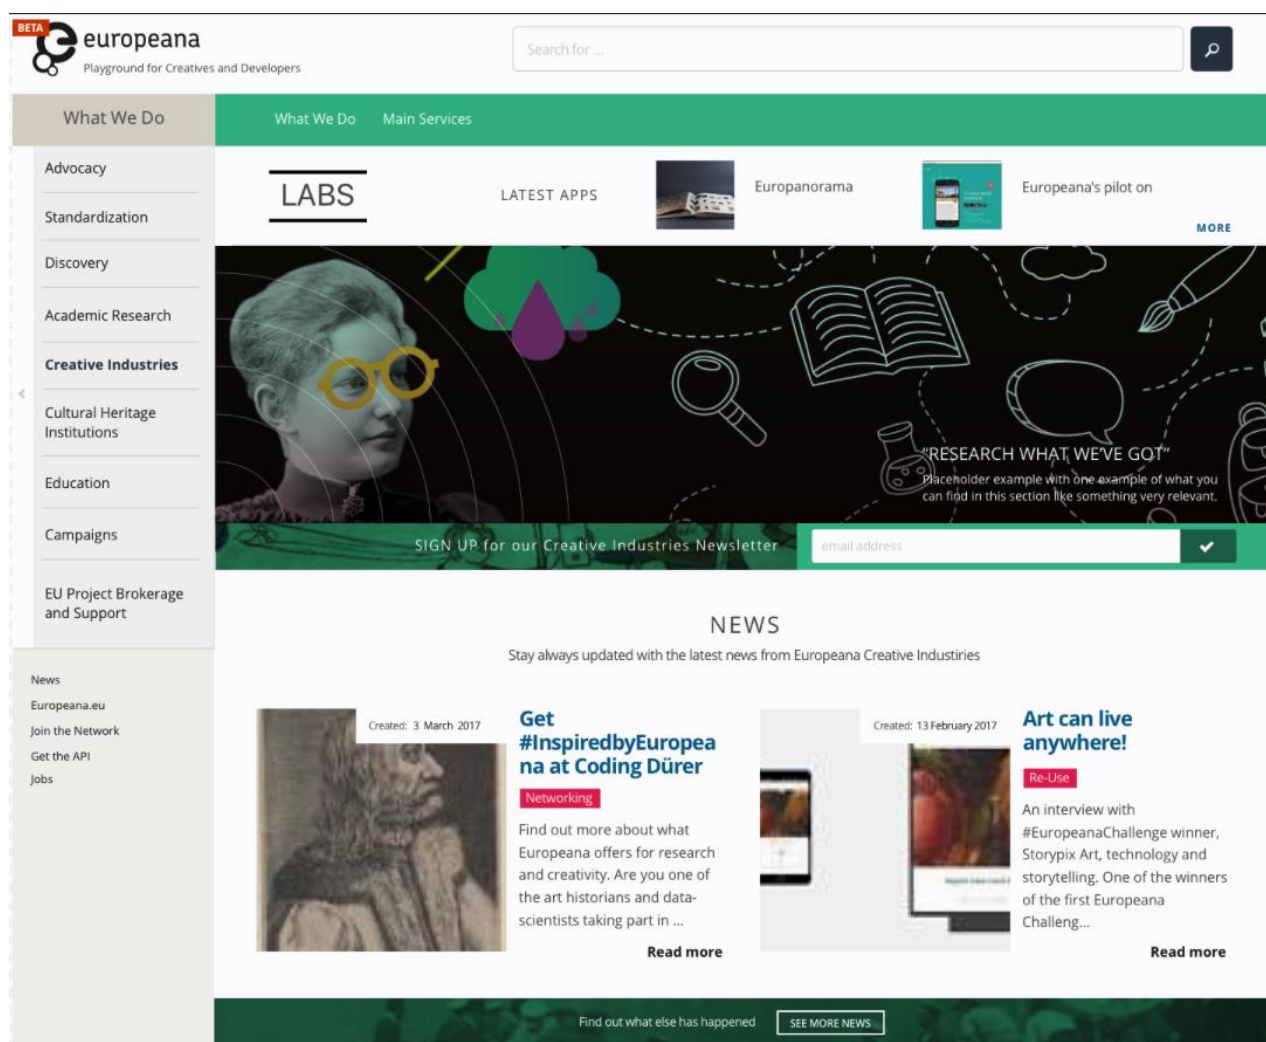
BETA europeana
Playground for Creatives and Developers

Search for ...

What We Do

What We Do Main Services

Advocacy
Standardization
Discovery
Academic Research
Creative Industries
Cultural Heritage Institutions
Education
Campaigns
EU Project Brokerage and Support

News
Europeana.eu
Join the Network
Get the API
Jobs

LABS

LATEST APPS

Europanorama

Europeana's pilot on

MORE

"RESEARCH WHAT WE'VE GOT"
Placeholder example with one example of what you can find in this section like something very relevant.

SIGN UP for our Creative Industries Newsletter

email address

NEWS
Stay always updated with the latest news from Europeana Creative Industries

Created: 3 March 2017

Get #InspiredbyEuropeana at Coding Dürer

Networking

Find out more about what Europeana offers for research and creativity. Are you one of the art historians and data-scientists taking part in ...

Read more

Created: 13 February 2017

Art can live anywhere!

Re-Use

An interview with #EuropeanaChallenge winner, Storypix Art, technology and storytelling. One of the winners of the first Europeana Challeng...

Read more

Find out what else has happened SEE MORE NEWS